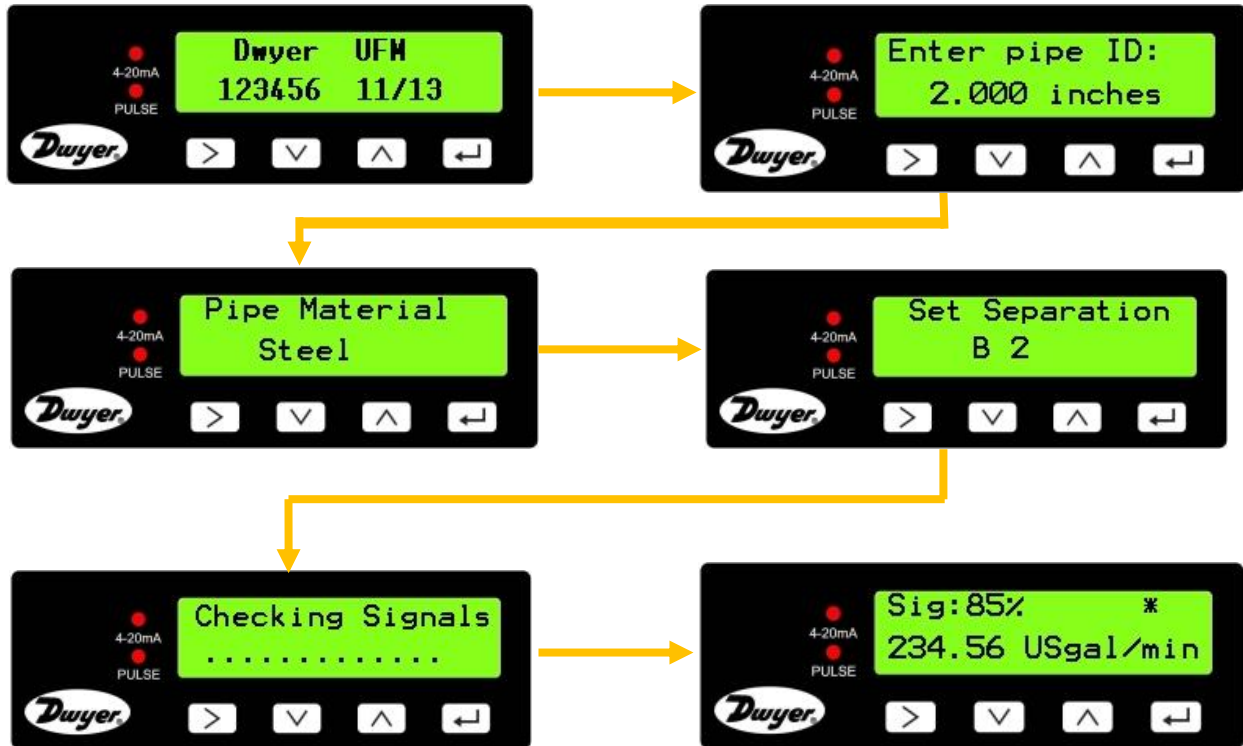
4-20mA
PULSE
Dwyer UFM
123456 11/13
Dwyer
> ∨ ∧ ↵

4-20mA
PULSE
Enter pipe ID:
2.000 inches
Dwyer
> ∨ ∧ ↵

4-20mA
PULSE
Pipe Material
Steel
Dwyer
> ∨ ∧ ↵

4-20mA
PULSE
Set Separation
B 2
Dwyer
> ∨ ∧ ↵

4-20mA
PULSE
Checking Signals
.............
Dwyer
> ∨ ∧ ↵

4-20mA
PULSE
Sig:85% *
234.56 USgal/min
Dwyer
> ∨ ∧ ↵